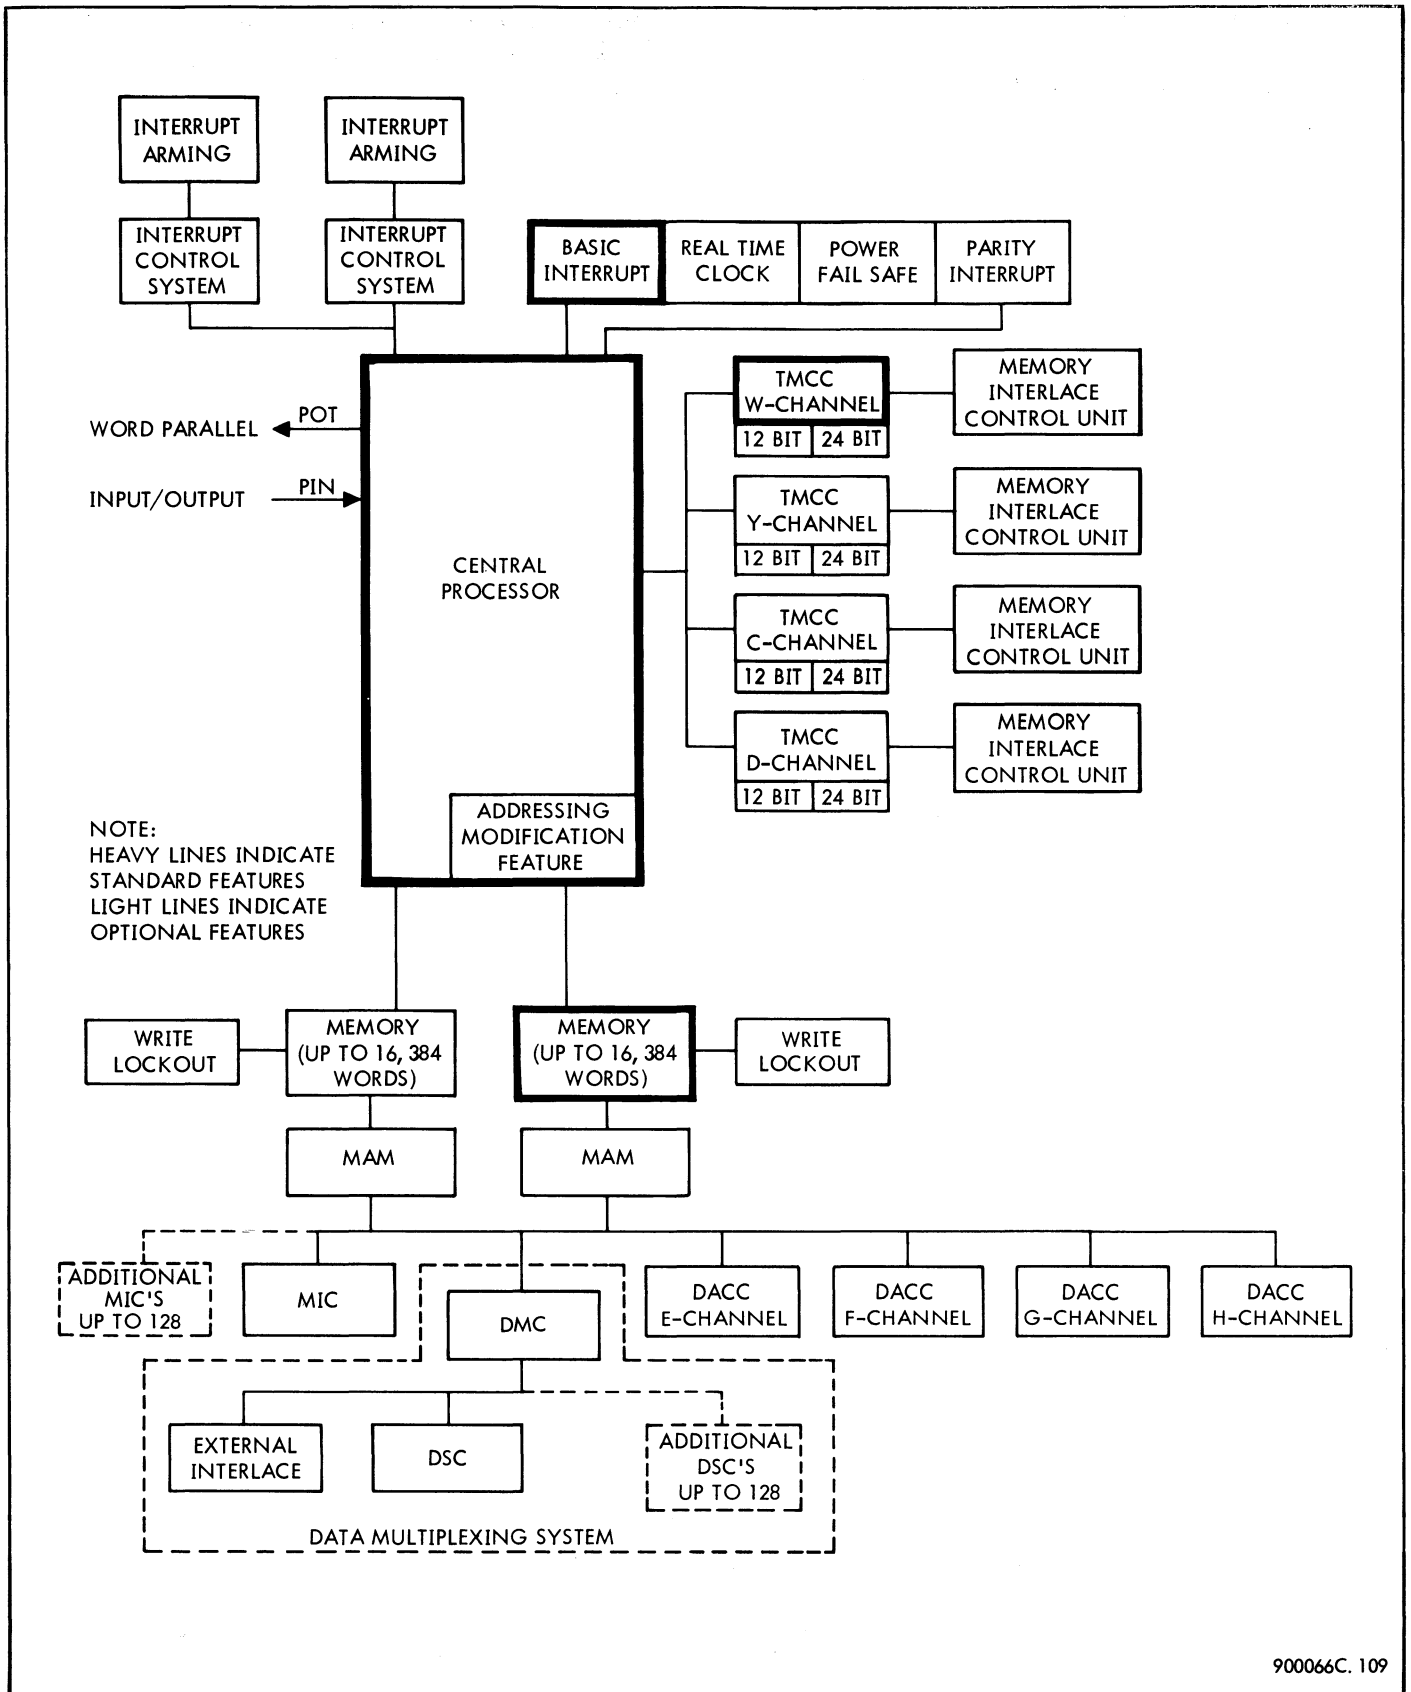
INTERRUPT ARMING

INTERRUPT ARMING

INTERRUPT CONTROL SYSTEM

INTERRUPT CONTROL SYSTEM

BASIC INTERRUPT

REAL TIME CLOCK

POWER FAIL SAFE

PARITY INTERRUPT

WORD PARALLEL

POT

INPUT/OUTPUT

PIN

CENTRAL PROCESSOR

TMCC W-CHANNEL

12 BIT | 24 BIT

MEMORY INTERLACE CONTROL UNIT

TMCC Y-CHANNEL

12 BIT | 24 BIT

MEMORY INTERLACE CONTROL UNIT

TMCC C-CHANNEL

12 BIT | 24 BIT

MEMORY INTERLACE CONTROL UNIT

TMCC D-CHANNEL

12 BIT | 24 BIT

MEMORY INTERLACE CONTROL UNIT

ADDRESSING MODIFICATION FEATURE

NOTE:
HEAVY LINES INDICATE STANDARD FEATURES
LIGHT LINES INDICATE OPTIONAL FEATURES

WRITE LOCKOUT

MEMORY (UP TO 16, 384 WORDS)

MEMORY (UP TO 16, 384 WORDS)

WRITE LOCKOUT

MAM

MAM

ADDITIONAL MIC'S UP TO 128

MIC

DMC

DACC E-CHANNEL

DACC F-CHANNEL

DACC G-CHANNEL

DACC H-CHANNEL

EXTERNAL INTERLACE

DSC

ADDITIONAL DSC'S UP TO 128

DATA MULTIPLEXING SYSTEM

900066C. 109